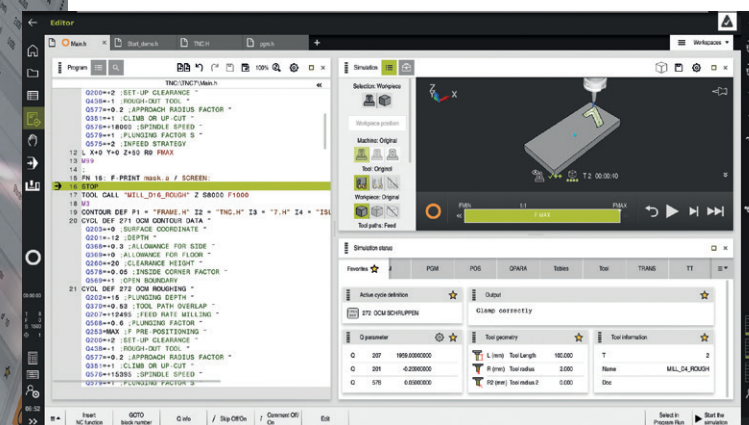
Editor

Main.h | Start_demo.h | TNC.h | pgm.h | +

Workspaces

Program | TNC:\TNC7\Main.h | 100%

Q200=+2 ;SET-UP CLEARANCE ~
Q438=-1 ;ROUGH-OUT TOOL ~
Q577=+0.2 ;APPROACH RADIUS FACTOR ~
Q351=+1 ;CLIMB OR UP-CUT ~
Q578=+18000 ;SPINDLE SPEED ~
Q579=+1 ;PLUNGING FACTOR S ~
Q575=+2 ;INFEED STRATEGY
12 L X+0 Y+0 Z+50 R0 FMAX
M99
14
15 FN 16: F-PRINT mask.a / SCREEN:
16 STOP
17 TOOL CALL "MILL_D16_ROUGH" Z S8000 F1000
18 M3
19 CONTOUR DEF P1 = "FRAME.H" I2 = "TNC.H" I3 = "7.H" I4 = "ISU
20 CYCL DEF 271 OCM CONTOUR DATA ~
Q203=+0 ;SURFACE COORDINATE ~
Q201=-12 ;DEPTH ~
Q368=+0.3 ;ALLOWANCE FOR SIDE ~
Q369=+0.1 ;ALLOWANCE FOR FLOOR ~
Q260=+20 ;CLEARANCE HEIGHT ~
Q578=+0.05 ;INSIDE CORNER FACTOR ~
Q569=+1 ;OPEN BOUNDARY
21 CYCL DEF 272 OCM ROUGHING ~
Q202=+15 ;PLUNGING DEPTH ~
Q370=+0.53 ;TOOL PATH OVERLAP ~
Q207=+2495 ;FEED RATE MILLING ~
Q568=+0.6 ;PLUNGING FACTOR ~
Q253=MAX ;F PRE-POSITIONING ~
Q200=+2 ;SET-UP CLEARANCE ~
Q438=-1 ;ROUGH-OUT TOOL ~
Q577=+0.2 ;APPROACH RADIUS FACTOR ~
Q351=+1 ;CLIMB OR UP-CUT ~
Q578=+15395 ;SPINDLE SPEED ~
Q579=+1 ;PLUNGING FACTOR S ~

Simulation

Selection: Workpiece
Workpiece position
Machine: Original
Tool: Original
Workpiece: Original
Tool paths: Feed

T 2 00:00:10
FMIN 1:1 FMAX
F MAX

Simulation status

Favorites | PGM | POS | QPARA | Tables | Tool | TRANS | TT

Active cycle definition
272 OCM SCHRUPPEN

Output
Clamp correctly

Q parameter
| Q | 207 | 1959.0000000 |
| Q | 201 | -0.20000000 |
| Q | 578 | 0.05000000 |

Tool geometry
| L (mm) Tool Length | 160.000 |
| R (mm) Tool radius | 3.000 |
| R2 (mm) Tool radius 2 | 0.000 |

Tool information
| T | 2 |
| Name | MILL_D4_ROUGH |
| Doc | |

Insert NC function | GOTO block number | Q info | Skip Off/On | Comment Off/On | Edit | Select in Program Run | Start the simulation

09:52